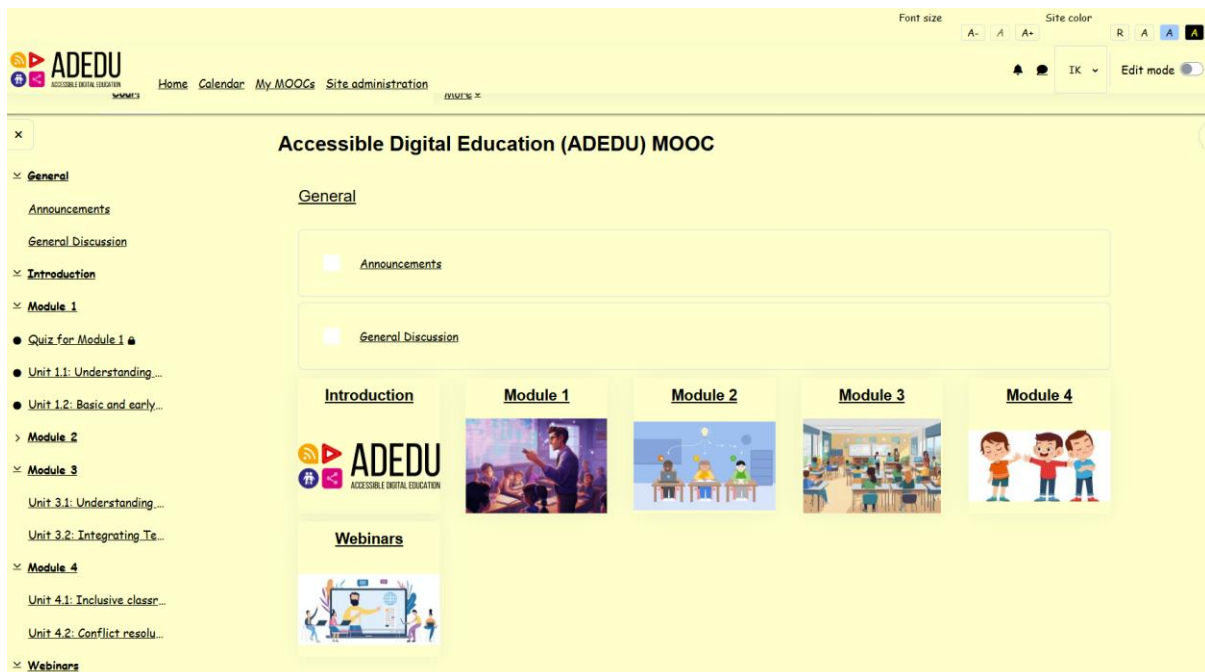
Font size
A- A A+
Site color
R A A A

ADEDU
ACCESSIBLE DIGITAL EDUCATION

Home Calendar My MOOCs Site administration

IK

Edit mode

×

General

Announcements

General Discussion

Introduction

Module 1

Quiz for Module 1

Unit 1.1: Understanding...

Unit 1.2: Basic and early...

Module 2

Module 3

Unit 3.1: Understanding...

Unit 3.2: Integrating Te...

Module 4

Unit 4.1: Inclusive classr...

Unit 4.2: Conflict resolu...

Webinars

Accessible Digital Education (ADEDU) MOOC

General

Announcements

General Discussion

Introduction

ADEDU
ACCESSIBLE DIGITAL EDUCATION

Module 1

Module 2

Module 3

Module 4

Webinars